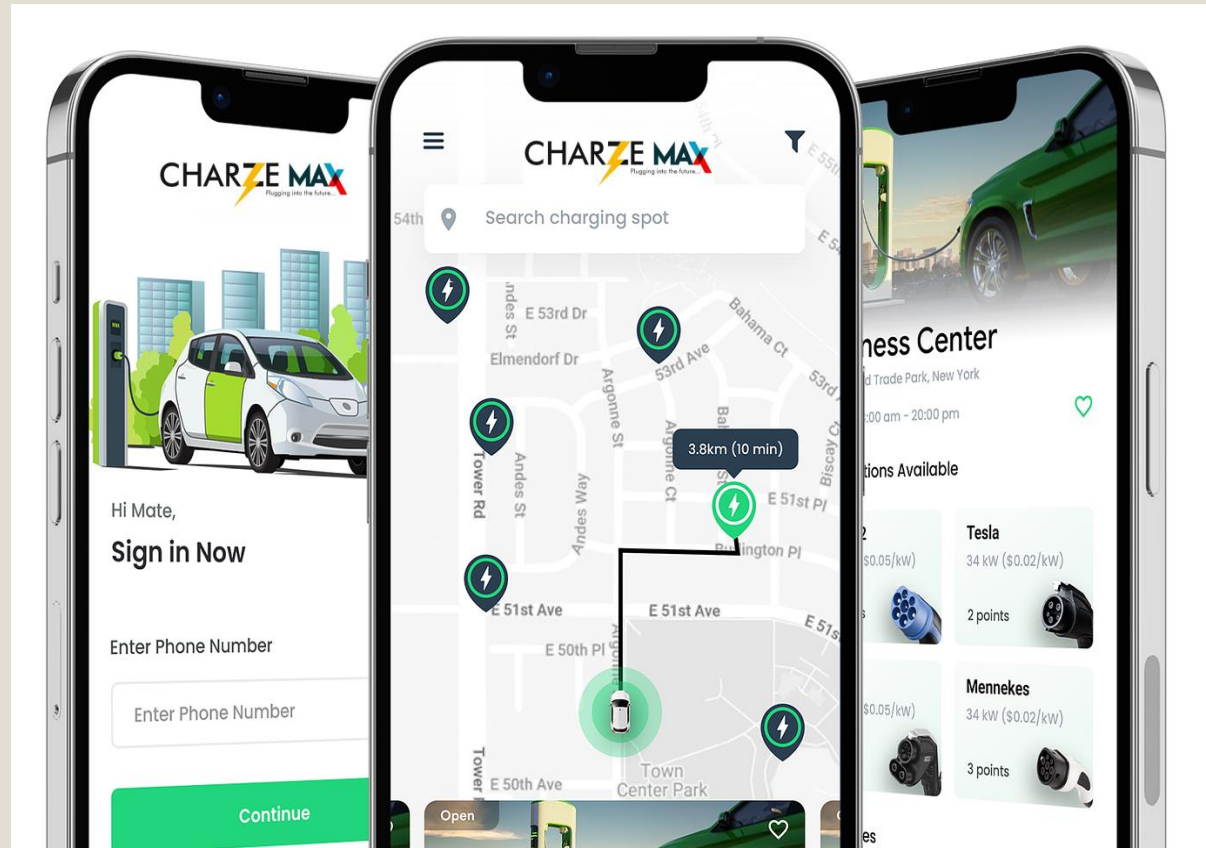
CHARZE MAX
Plugging into the future...

Hi Mate,
Sign in Now

Enter Phone Number

Enter Phone Number

Continue

CHARZE MAX
Plugging into the future...

Search charging spot

54th
E 55th
E 5
E 53rd Dr
Bahama Ct
Elmendorf Dr
53rd Ave
53rd
Argonne St
Argonne Ct
Tower Rd
Andes St
Andes Way
3.8km (10 min)
E 51st Pl
Burlington Pl
Biscay
E 51st Ave
E 51st Ave
E 51s
E 50th Pl
E 50th Ave
Town Center Park
Open

ness Center
Trade Park, New York
:00 am - 20:00 pm
tions Available
2
$0.05/kW)
Tesla
34 kW ($0.02/kW)
2 points
$0.05/kW)
Mennekes
34 kW ($0.02/kW)
3 points
es